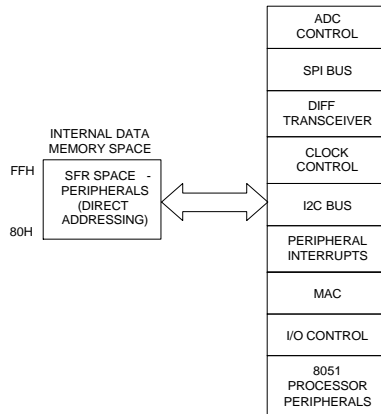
INTERNAL DATA MEMORY SPACE

FFH

SFR SPACE - PERIPHERALS (DIRECT ADDRESSING)

80H

ADC CONTROL

SPI BUS

DIFF TRANSCEIVER

CLOCK CONTROL

I2C BUS

PERIPHERAL INTERRUPTS

MAC

I/O CONTROL

8051 PROCESSOR PERIPHERALS